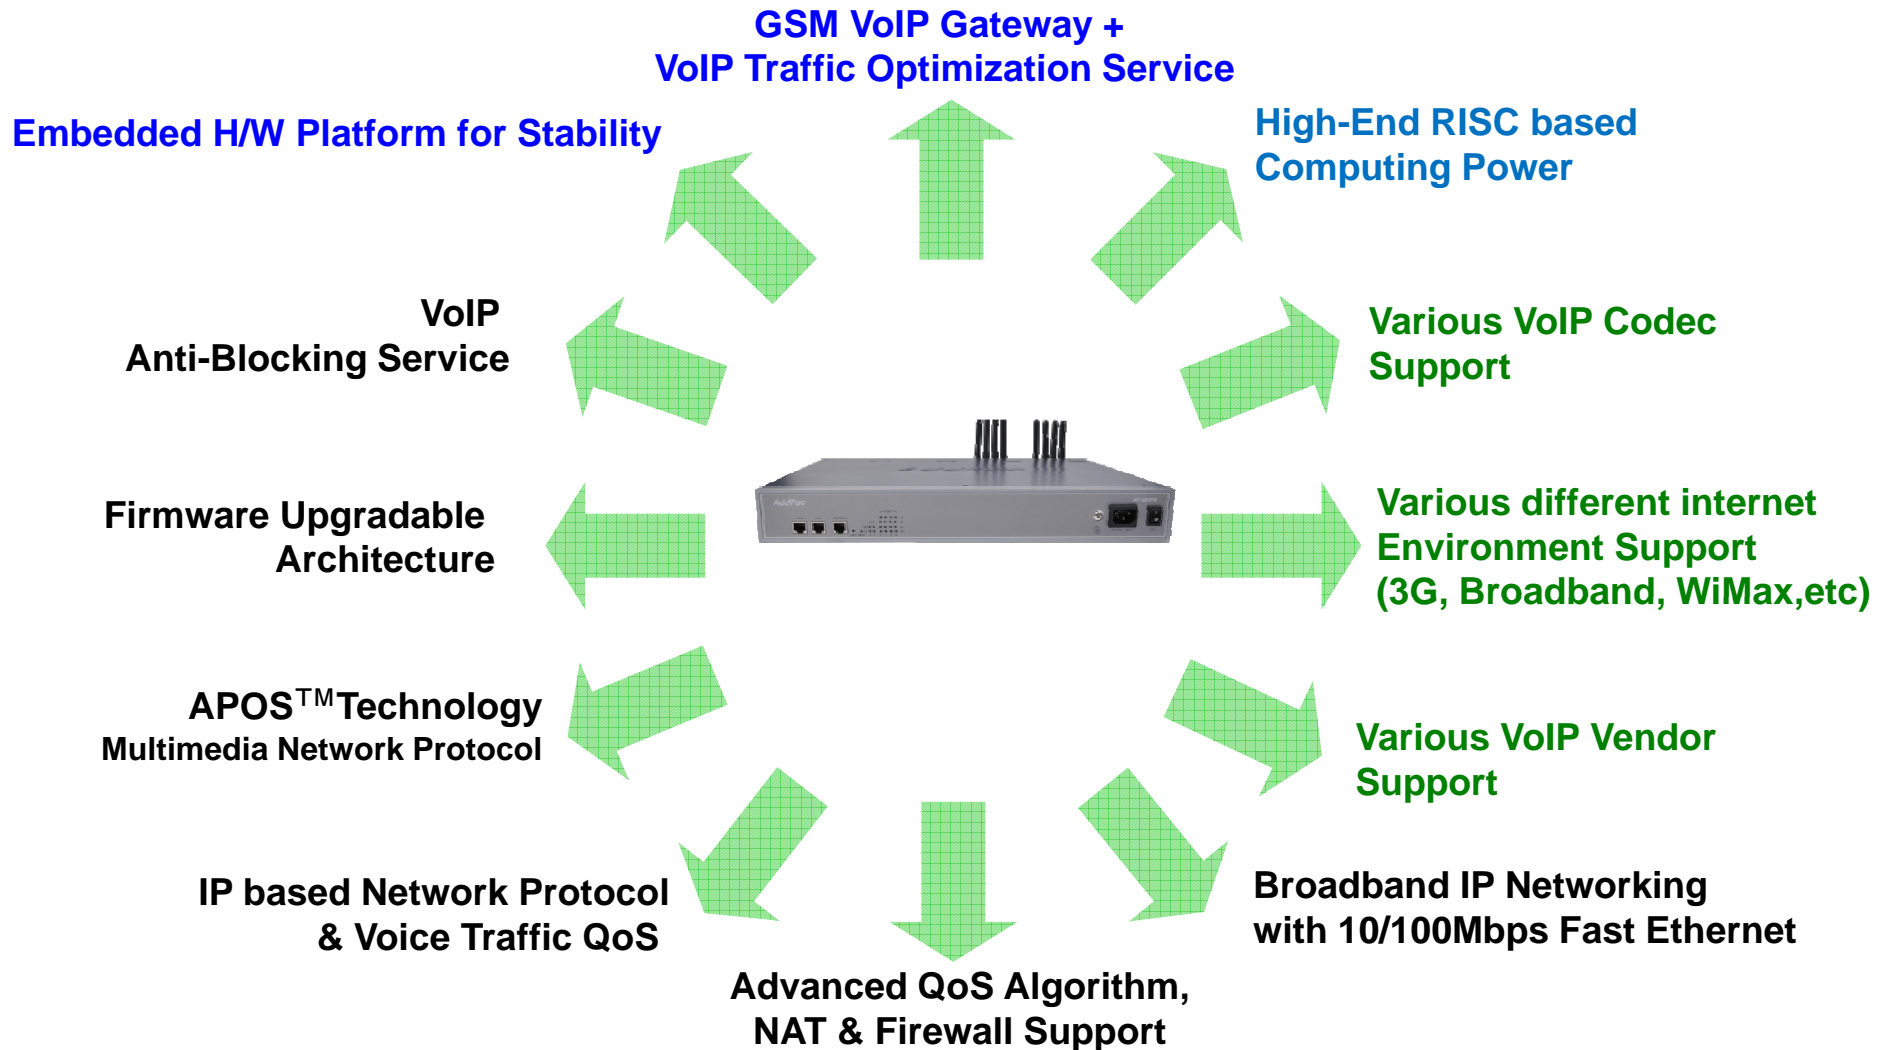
GSM VoIP Gateway +
VoIP Traffic Optimization Service

Embedded H/W Platform for Stability

High-End RISC based
Computing Power

VoIP
Anti-Blocking Service

Various VoIP Codec
Support

Firmware Upgradable
Architecture

Various different internet
Environment Support
(3G, Broadband, WiMax,etc)

APOS$^{TM}$Technology
Multimedia Network Protocol

Various VoIP Vendor
Support

IP based Network Protocol
& Voice Traffic QoS

Broadband IP Networking
with 10/100Mbps Fast Ethernet

Advanced QoS Algorithm,
NAT & Firewall Support